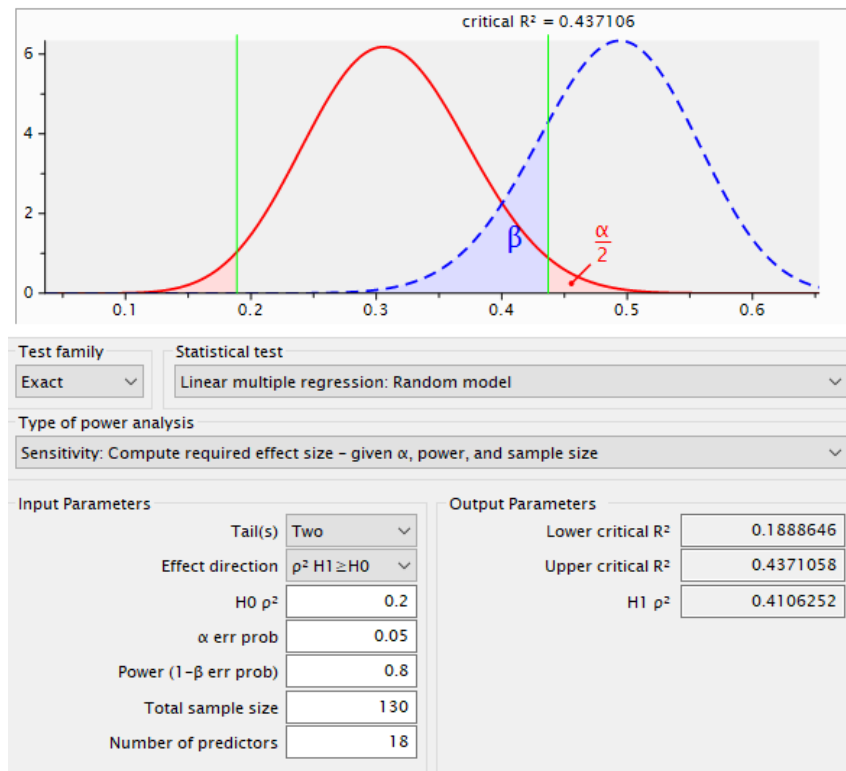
critical R² = 0.437106

6
4
2
0
0.1 0.2 0.3 0.4 0.5 0.6

β
$\frac{\alpha}{2}$

Test family
Exact

Statistical test
Linear multiple regression: Random model

Type of power analysis
Sensitivity: Compute required effect size – given α, power, and sample size

Input Parameters
Tail(s) Two
Effect direction ρ² H1≥H0
H0 ρ² 0.2
α err prob 0.05
Power (1–β err prob) 0.8
Total sample size 130
Number of predictors 18

Output Parameters
Lower critical R² 0.1888646
Upper critical R² 0.4371058
H1 ρ² 0.4106252